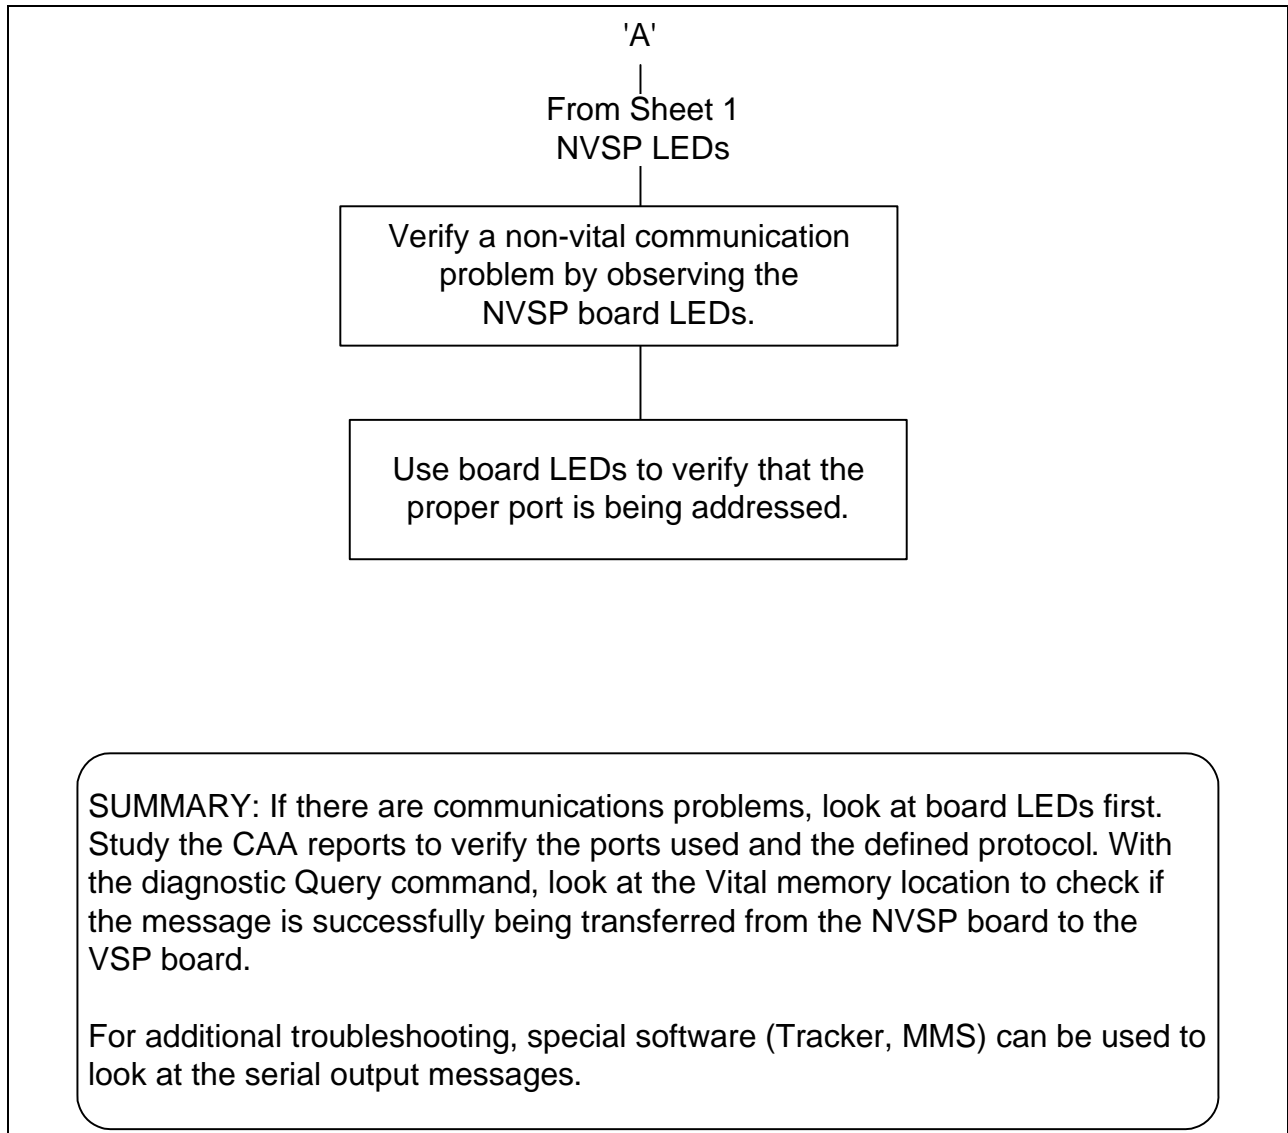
'A'

From Sheet 1
NVSP LEDs

Verify a non-vital communication problem by observing the NVSP board LEDs.

Use board LEDs to verify that the proper port is being addressed.

SUMMARY: If there are communications problems, look at board LEDs first. Study the CAA reports to verify the ports used and the defined protocol. With the diagnostic Query command, look at the Vital memory location to check if the message is successfully being transferred from the NVSP board to the VSP board.

For additional troubleshooting, special software (Tracker, MMS) can be used to look at the serial output messages.